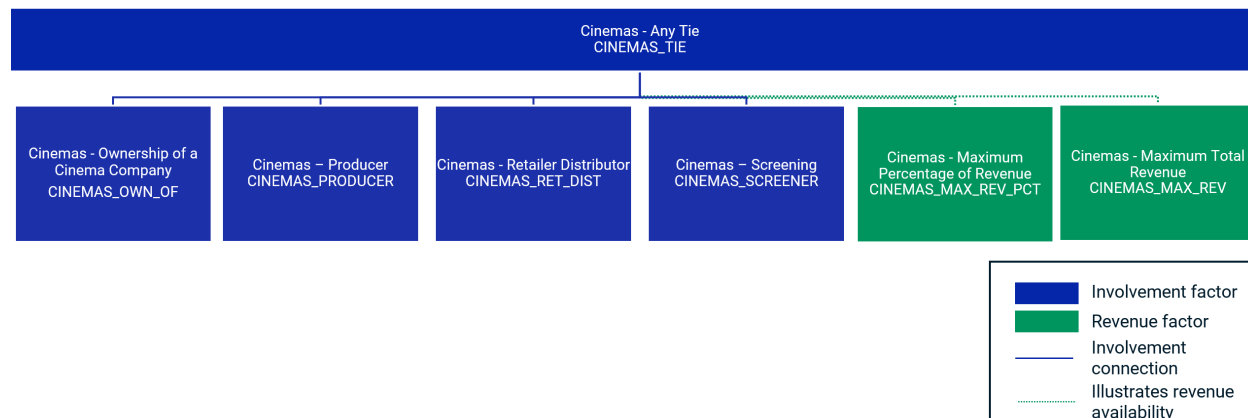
Cinemas - Any Tie
CINEMAS_TIE

Cinemas - Ownership of a Cinema Company
CINEMAS_OWN_OF

Cinemas – Producer
CINEMAS_PRODUCER

Cinemas - Retailer Distributor
CINEMAS_RET_DIST

Cinemas – Screening
CINEMAS_SCREENER

Cinemas - Maximum Percentage of Revenue
CINEMAS_MAX_REV_PCT

Cinemas - Maximum Total Revenue
CINEMAS_MAX_REV

Involvement factor
Revenue factor
Involvement connection
Illustrates revenue availability